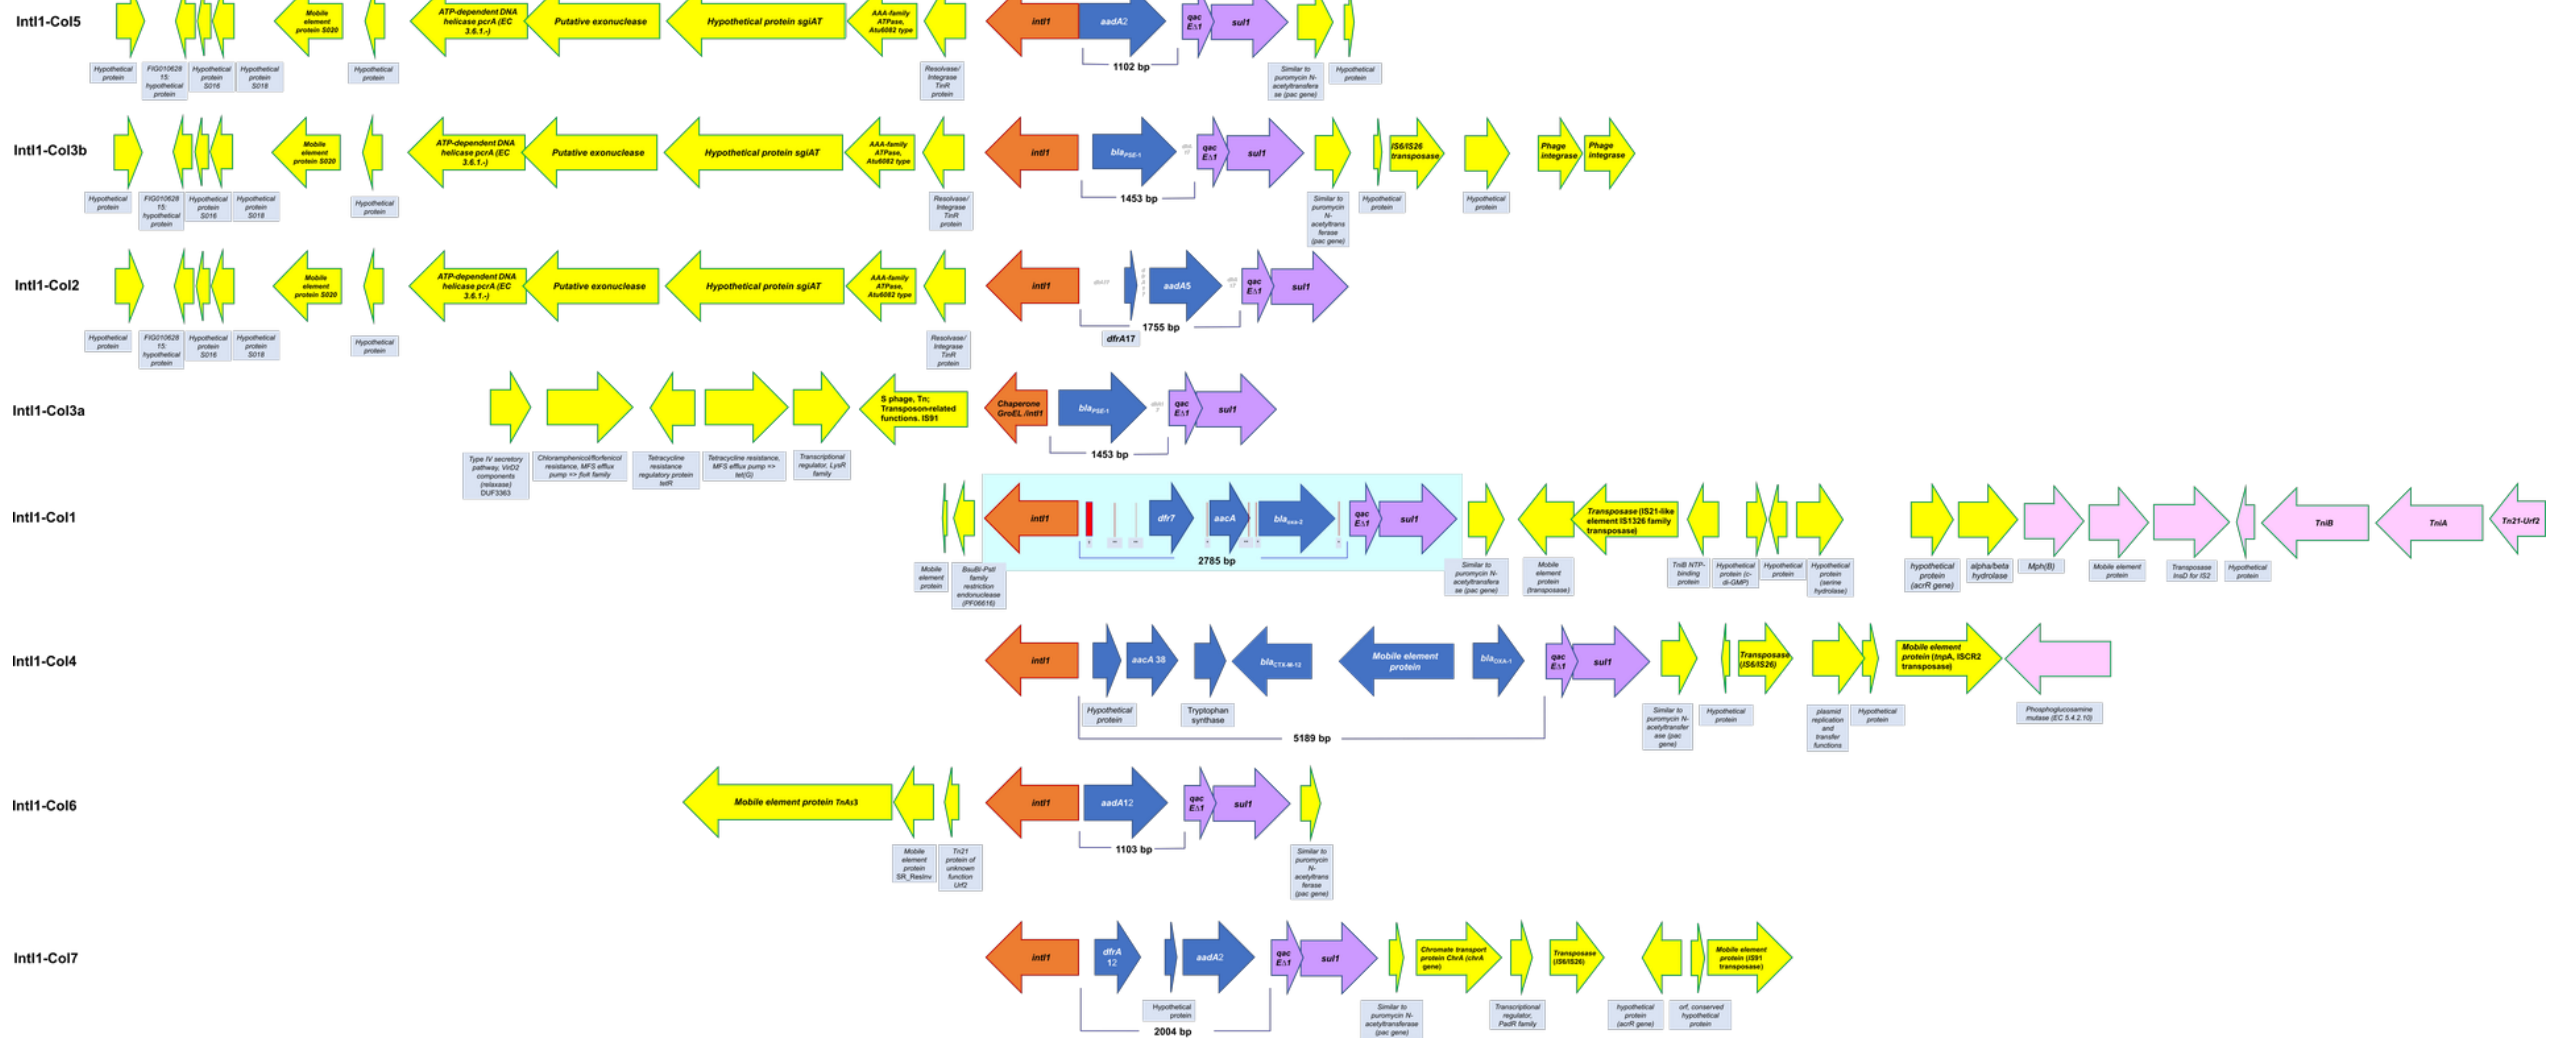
IntI1-Col5

Mobile element protein S020

ATP-dependent DNA helicase pcrA (EC 3.6.1.-)

Putative exonuclease

Hypothetical protein sgiAT

AAA-family ATPase, Atu6082 type

intI1

aadA2

qac EΔ1

sul1

1102 bp

Hypothetical protein

FIG01062815: hypothetical protein

Hypothetical protein S016

Hypothetical protein S018

Hypothetical protein

Resolvase/ Integrase TnR protein

Similar to puromycin N-acetyltransferase (pac gene)

Hypothetical protein

IntI1-Col3b

Mobile element protein S020

ATP-dependent DNA helicase pcrA (EC 3.6.1.-)

Putative exonuclease

Hypothetical protein sgiAT

AAA-family ATPase, Atu6082 type

intI1

$bla_{PSE-1}$

qac EΔ1

sul1

IS6/IS26 transposase

Phage integrase

Phage integrase

1453 bp

Hypothetical protein

FIG01062815: hypothetical protein

Hypothetical protein S016

Hypothetical protein S018

Hypothetical protein

Resolvase/ Integrase TnR protein

Similar to puromycin N-acetyltransferase (pac gene)

Hypothetical protein

Hypothetical protein

IntI1-Col2

Mobile element protein S020

ATP-dependent DNA helicase pcrA (EC 3.6.1.-)

Putative exonuclease

Hypothetical protein sgiAT

AAA-family ATPase, Atu6082 type

intI1

aadA5

qac EΔ1

sul1

1755 bp

dfrA17

Hypothetical protein

FIG01062815: hypothetical protein

Hypothetical protein S016

Hypothetical protein S018

Hypothetical protein

Resolvase/ Integrase TnR protein

IntI1-Col3a

S phage, Tn; Transposon-related functions. IS91

Chaperone GroEL/intI1

$bla_{PSE-1}$

qac EΔ1

sul1

1453 bp

Type IV secretory pathway, VirD2 components (relaxase) DUF3363

Chloramphenicol/florfenicol resistance, MFS efflux pump => floR family

Tetracycline resistance regulatory protein tetR

Tetracycline resistance, MFS efflux pump => tet(G)

Transcriptional regulator, LysR family

IntI1-Col1

intI1

dfr7

aacA

$bla_{oxa-2}$

qac EΔ1

sul1

Transposase (IS21-like element IS1326 family transposase)

TniB

TniA

Tn21-Urf2

2785 bp

Mobile element protein

BsuBI-PstI family restriction endonuclease (PF06616)

Similar to puromycin N-acetyltransferase (pac gene)

Mobile element protein (transposase)

TniB NTP-binding protein

Hypothetical protein (c-di-GMP)

Hypothetical protein

Hypothetical protein (serine hydrolase)

hypothetical protein (acrR gene)

alpha/beta hydrolase

Mph(B)

Mobile element protein

Transposase InsD for IS2

Hypothetical protein

IntI1-Col4

intI1

aacA 38

$bla_{CTX-M-12}$

Mobile element protein

$bla_{OXA-1}$

qac EΔ1

sul1

Transposase (IS6/IS26)

Mobile element protein (tnpA, ISCR2 transposase)

Hypothetical protein

Tryptophan synthase

5189 bp

Similar to puromycin N-acetyltransferase (pac gene)

Hypothetical protein

plasmid replication and transfer functions

Hypothetical protein

Phosphoglucosamine mutase (EC 5.4.2.10)

IntI1-Col6

Mobile element protein TnAs3

intI1

aadA12

qac EΔ1

sul1

1103 bp

Mobile element protein SR_ResInv

Tn21 protein of unknown function Urf2

Similar to puromycin N-acetyltransferase (pac gene)

IntI1-Col7

intI1

dfrA 12

aadA2

qac EΔ1

sul1

Chromate transport protein ChrA (chrA gene)

Transposase (IS6/IS26)

Mobile element protein (IS91 transposase)

Hypothetical protein

2004 bp

Similar to puromycin N-acetyltransferase (pac gene)

Transcriptional regulator, PadR family

hypothetical protein (acrR gene)

orf, conserved hypothetical protein